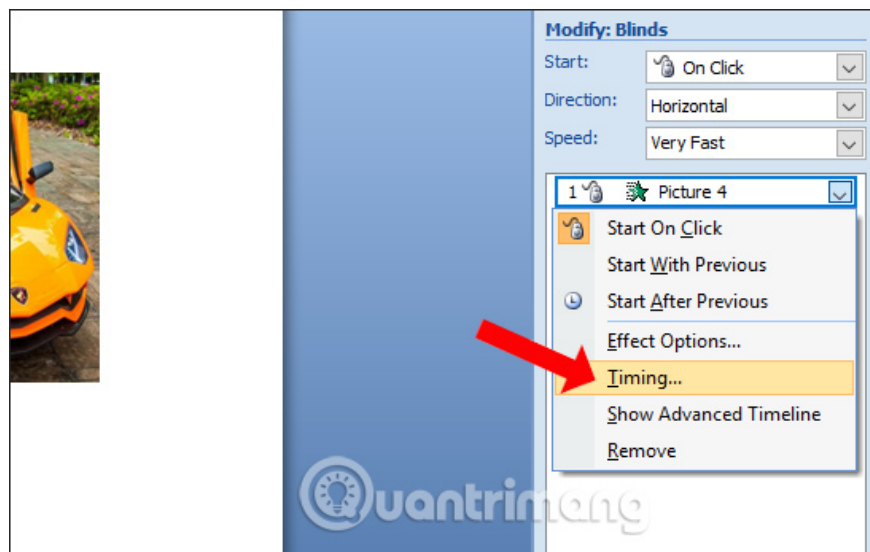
Modify: Blinds
Start: On Click
Direction: Horizontal
Speed: Very Fast
1 Picture 4
Start On Click
Start With Previous
Start After Previous
Effect Options...
Timing...
Show Advanced Timeline
Remove
Quantrimang